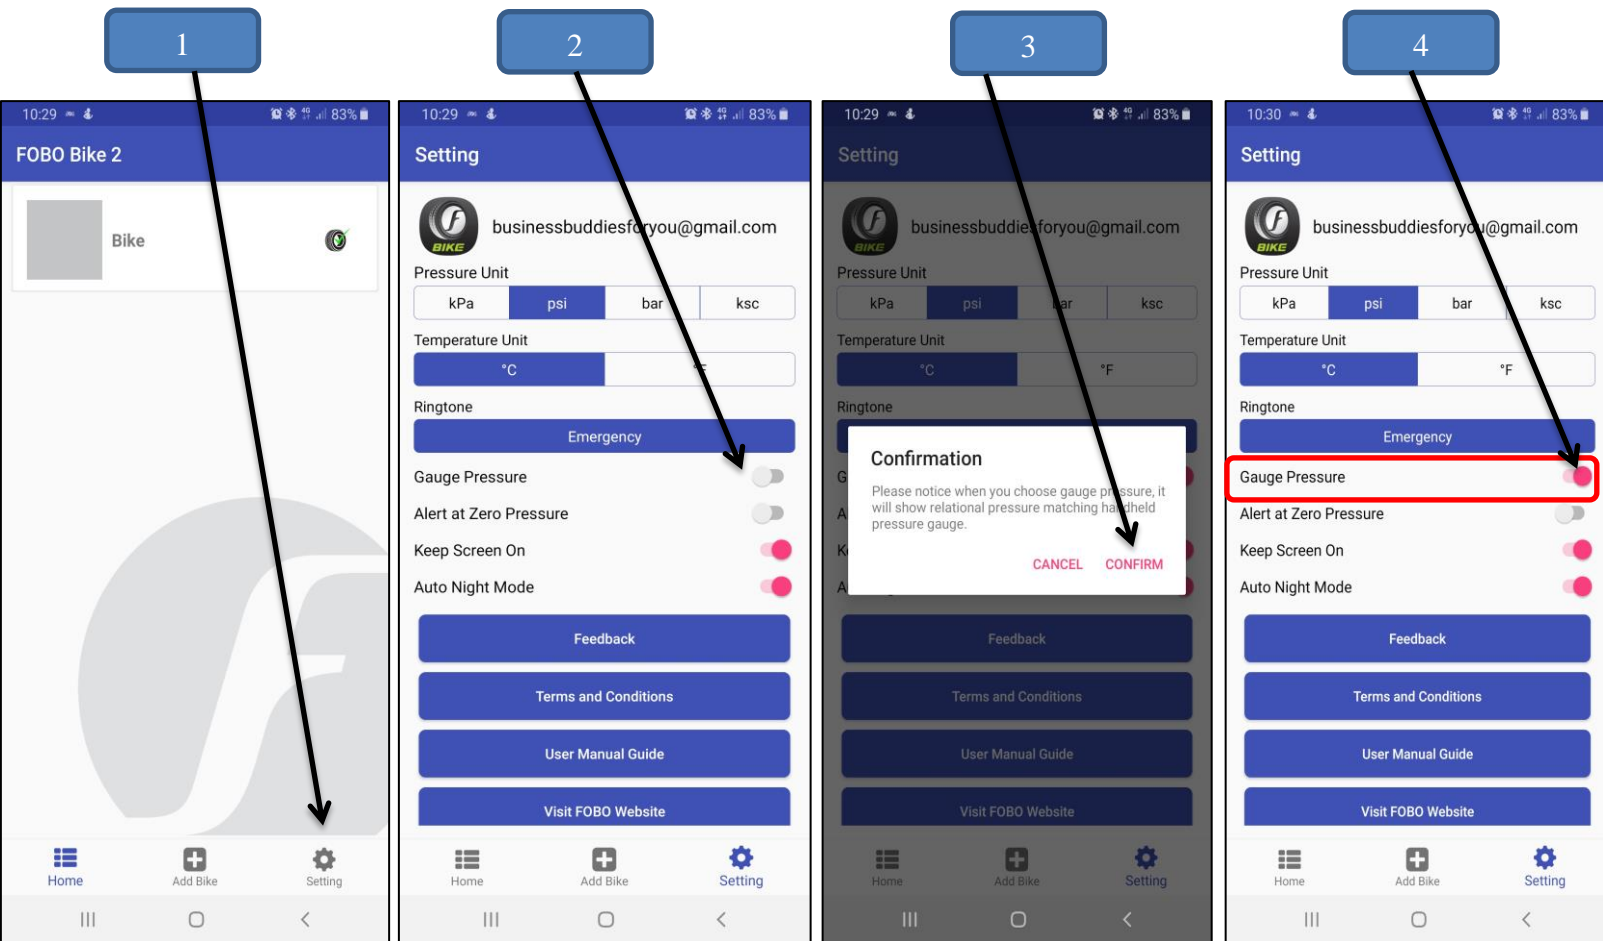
1

10:29 83%

FOBO Bike 2

Bike

Home Add Bike Setting

2

10:29 83%

Setting

BIKE businessbuddiesforyou@gmail.com

Pressure Unit

| kPa | psi | bar | ksc |
|---|---|---|---|

Temperature Unit

| °C | °F |
|---|---|

Ringtone

Emergency

Gauge Pressure

Alert at Zero Pressure

Keep Screen On

Auto Night Mode

Feedback

Terms and Conditions

User Manual Guide

Visit FOBO Website

Home Add Bike Setting

3

10:29 83%

Setting

BIKE businessbuddiesforyou@gmail.com

Pressure Unit

| kPa | psi | bar | ksc |
|---|---|---|---|

Temperature Unit

| °C | °F |
|---|---|

Ringtone

Confirmation

Please notice when you choose gauge pressure, it will show relational pressure matching handheld pressure gauge.

CANCEL CONFIRM

Feedback

Terms and Conditions

User Manual Guide

Visit FOBO Website

Home Add Bike Setting

4

10:30 83%

Setting

BIKE businessbuddiesforyou@gmail.com

Pressure Unit

| kPa | psi | bar | ksc |
|---|---|---|---|

Temperature Unit

| °C | °F |
|---|---|

Ringtone

Emergency

Gauge Pressure

Alert at Zero Pressure

Keep Screen On

Auto Night Mode

Feedback

Terms and Conditions

User Manual Guide

Visit FOBO Website

Home Add Bike Setting